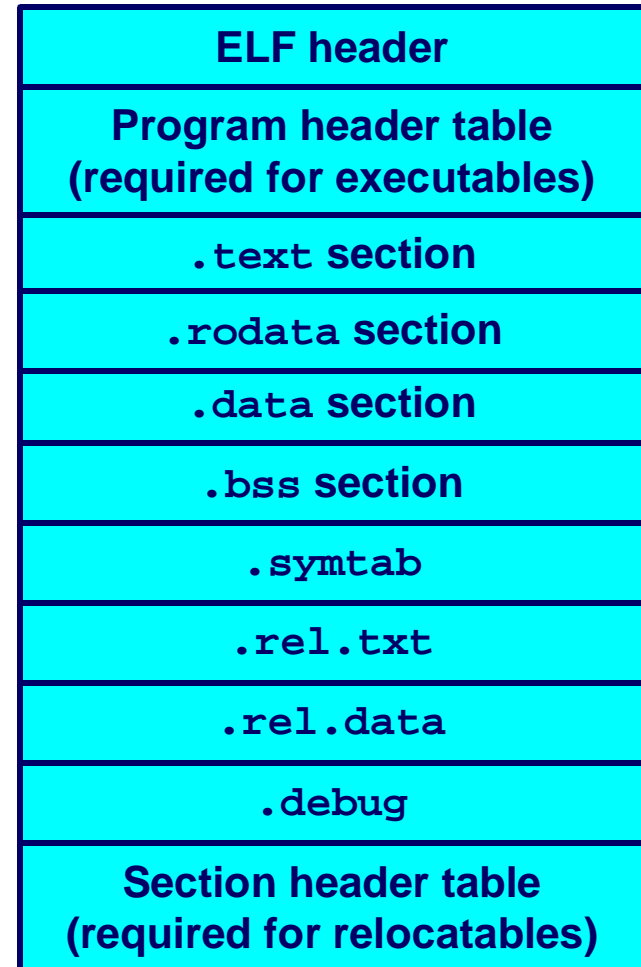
ELF header

Program header table (required for executables)

.text section

.rodata section

.data section

.bss section

.symtab

.rel.txt

.rel.data

.debug

Section header table (required for relocatables)